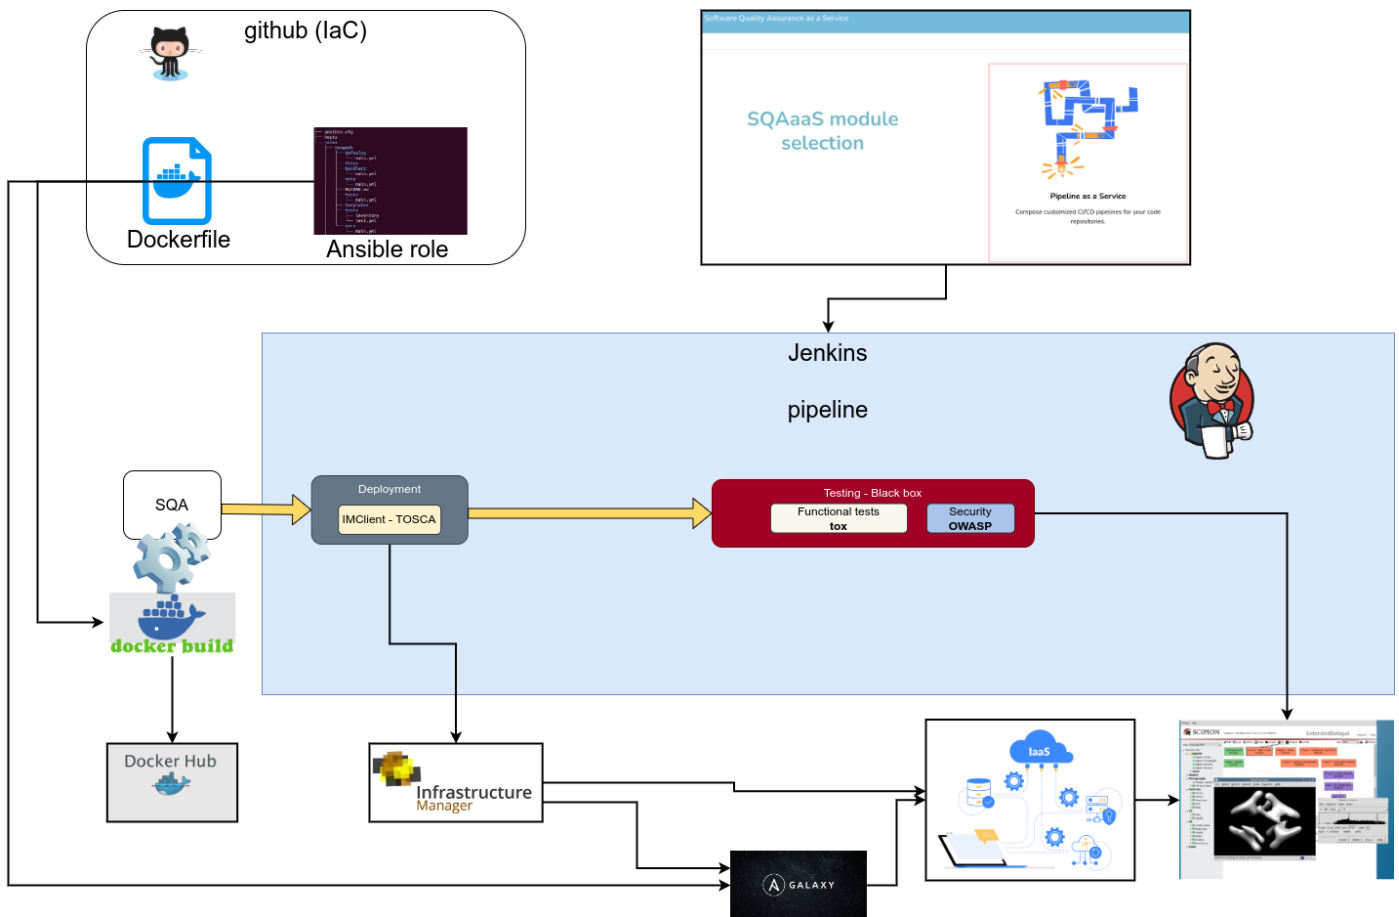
github (IaC)

Dockerfile

Ansible role

Software Quality Assurance as a Service

SQAaaS module selection

Pipeline as a Service

Compose customized CI/CD pipelines for your code repositories.

Jenkins

pipeline

SQA

docker build

Deployment

IMClient - TOSCA

Testing - Black box

Functional tests
tox

Security
OWASP

Docker Hub

Infrastructure
Manager

IaaS

SCIPION

GALAXY